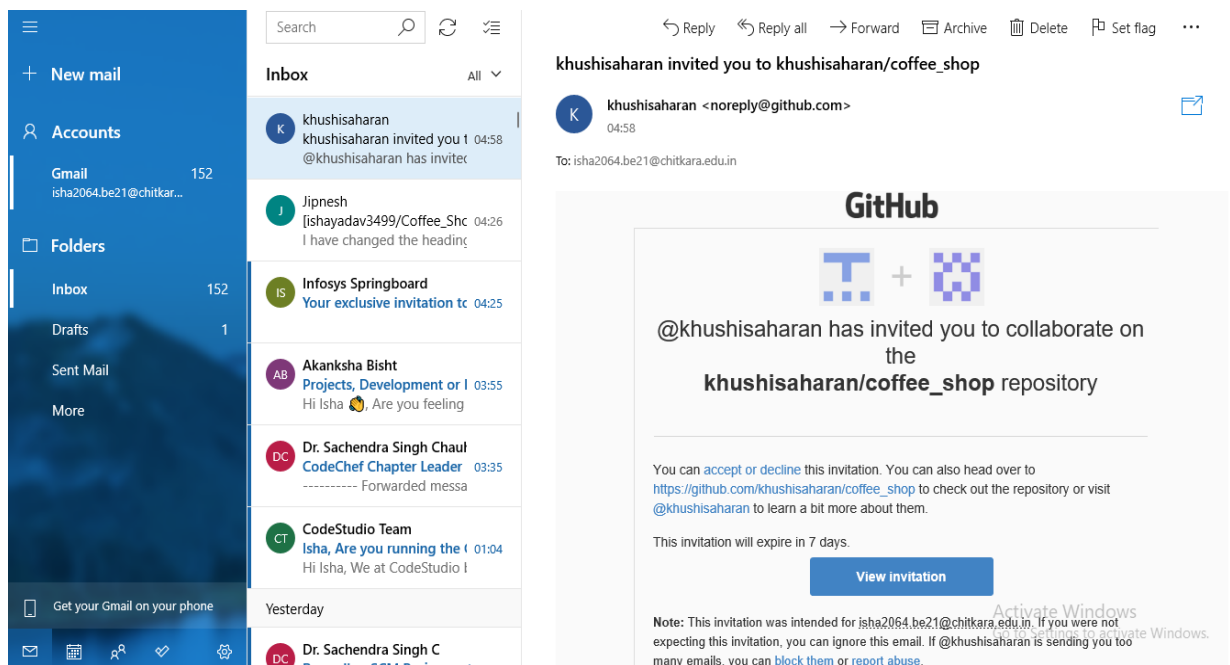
New mail

Accounts

Gmail 152
isha2064.be21@chitkar...

Folders

Inbox 152

Drafts 1

Sent Mail

More

Get your Gmail on your phone

Search

Inbox All

K khushisaharan
khushisaharan invited you t 04:58
@khushisaharan has invitec

J Jipnesh
[ishayadav3499/Coffee_Shc 04:26
I have changed the heading

IS Infosys Springboard
Your exclusive invitation tc 04:25

AB Akanksha Bisht
Projects, Development or I 03:55
Hi Isha 👏, Are you feeling

DC Dr. Sachendra Singh Chaul
CodeChef Chapter Leader 03:35
---------- Forwarded messa

CT CodeStudio Team
Isha, Are you running the ( 01:04
Hi Isha, We at CodeStudio I

Yesterday

DC Dr. Sachendra Singh C

Reply Reply all Forward Archive Delete Set flag ···

khushisaharan invited you to khushisaharan/coffee_shop

K khushisaharan <noreply@github.com>
04:58

To: isha2064.be21@chitkara.edu.in

GitHub

@khushisaharan has invited you to collaborate on the **khushisaharan/coffee_shop** repository

You can accept or decline this invitation. You can also head over to https://github.com/khushisaharan/coffee_shop to check out the repository or visit @khushisaharan to learn a bit more about them.

This invitation will expire in 7 days.

View invitation

**Note:** This invitation was intended for isha2064.be21@chitkara.edu.in. If you were not expecting this invitation, you can ignore this email. If @khushisaharan is sending you too many emails, you can block them or report abuse.

Activate Windows
Go to Settings to activate Windows.